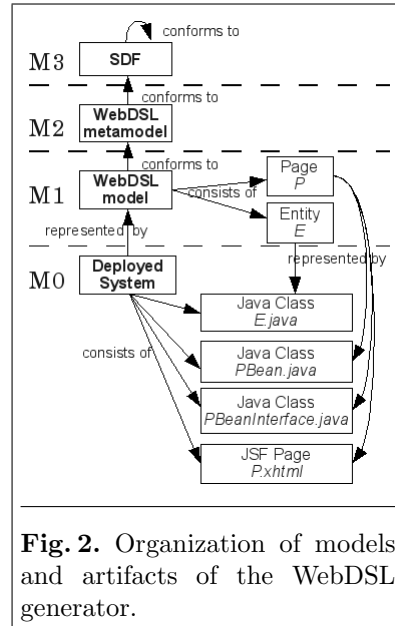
conforms to
M3
SDF
conforms to
M2
WebDSL metamodel
conforms to
M1
WebDSL model
consists of
Page
P
Entity
E
represented by
M0
Deployed System
represented by
Java Class
E.java
consists of
Java Class
PBean.java
Java Class
PBeanInterface.java
JSF Page
P.xhtml

**Fig. 2.** Organization of models and artifacts of the WebDSL generator.